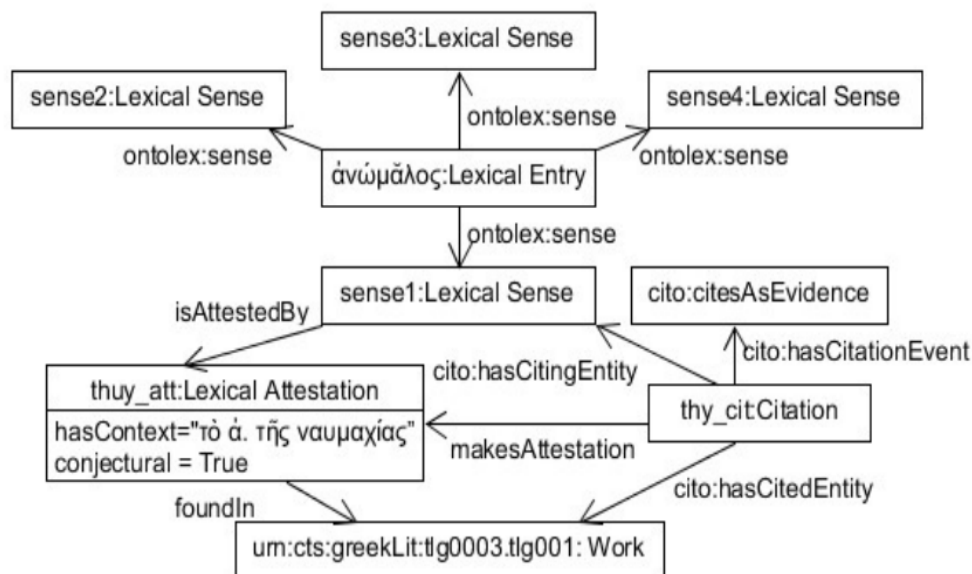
sense3:Lexical Sense

sense2:Lexical Sense

ontolex:sense

sense4:Lexical Sense

ontolex:sense

ontolex:sense

ἀνώμᾰλος:Lexical Entry

ontolex:sense

sense1:Lexical Sense

cito:citesAsEvidence

isAttestedBy

cito:hasCitationEvent

cito:hasCitingEntity

thuy_att:Lexical Attestation

hasContext="τὸ ἀ. τῆς ναυμαχίας"
conjectural = True

thy_cit:Citation

makesAttestation

cito:hasCitedEntity

foundIn

urn:cts:greekLit:tlg0003.tlg001: Work